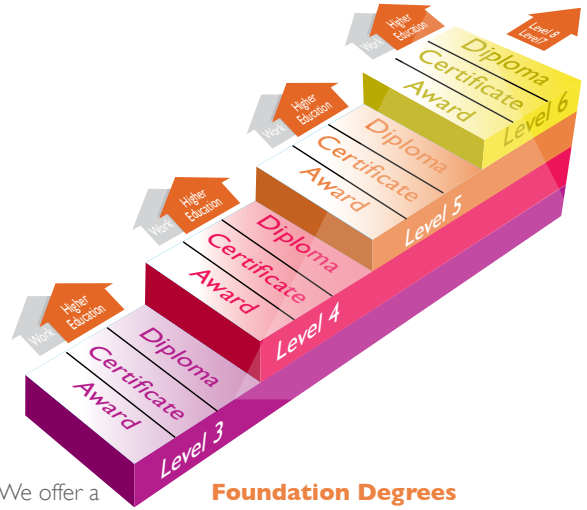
Work
Higher Education
Diploma
Certificate
Award
Level 3

Work
Higher Education
Diploma
Certificate
Award
Level 4

Work
Higher Education
Diploma
Certificate
Award
Level 5

Work
Higher Education
Diploma
Certificate
Award
Level 6

Level 8
Level 7

We offer a

Foundation Degrees